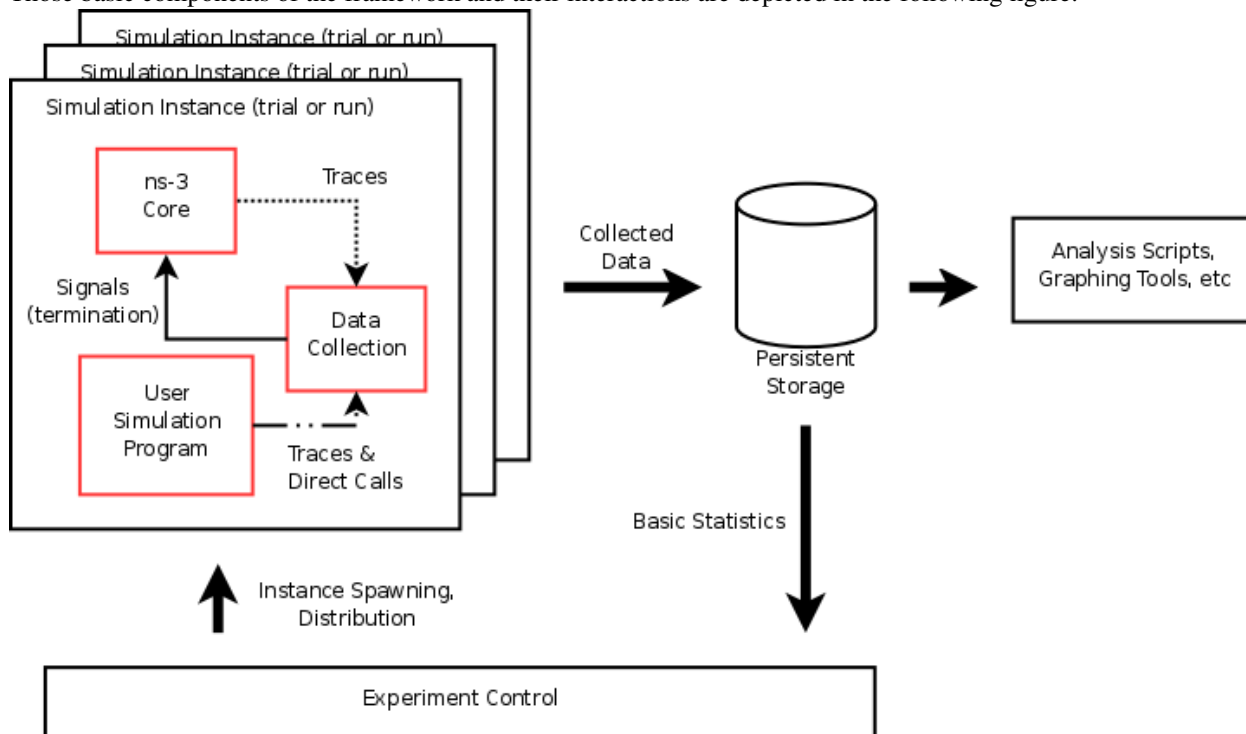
Those basic components of the framework and their interactions are depicted in the following figure.

Simulation Instance (trial or run)

Simulation Instance (trial or run)

Simulation Instance (trial or run)

ns-3 Core

Traces

Signals (termination)

Data Collection

User Simulation Program

Traces & Direct Calls

Collected Data

Persistent Storage

Analysis Scripts, Graphing Tools, etc

Basic Statistics

Instance Spawning, Distribution

Experiment Control